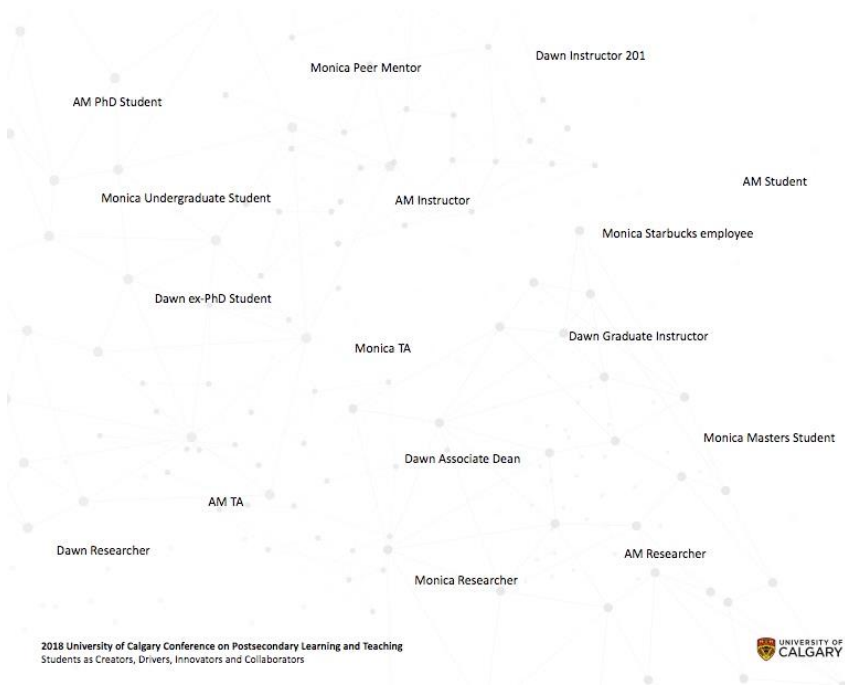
Monica Peer Mentor

Dawn Instructor 201

AM PhD Student

Monica Undergraduate Student

AM Instructor

AM Student

Monica Starbucks employee

Dawn ex-PhD Student

Monica TA

Dawn Graduate Instructor

Monica Masters Student

Dawn Associate Dean

AM TA

Dawn Researcher

AM Researcher

Monica Researcher

2018 University of Calgary Conference on Postsecondary Learning and Teaching
Students as Creators, Drivers, Innovators and Collaborators

UNIVERSITY OF CALGARY